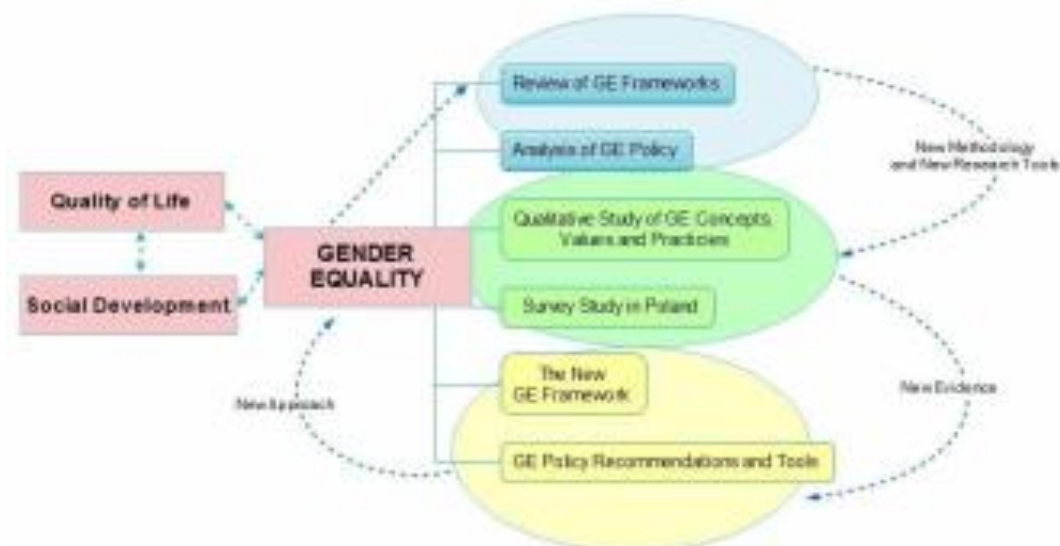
Quality of Life

Social Development

GENDER EQUALITY

Review of GE Frameworks

Analysis of GE Policy

Qualitative Study of GE Concepts, Values and Practicies

Survey Study in Poland

The New GE Framework

GE Policy Recommendations and Tools

New Methodology and New Research Tools

New Evidence

New Approach